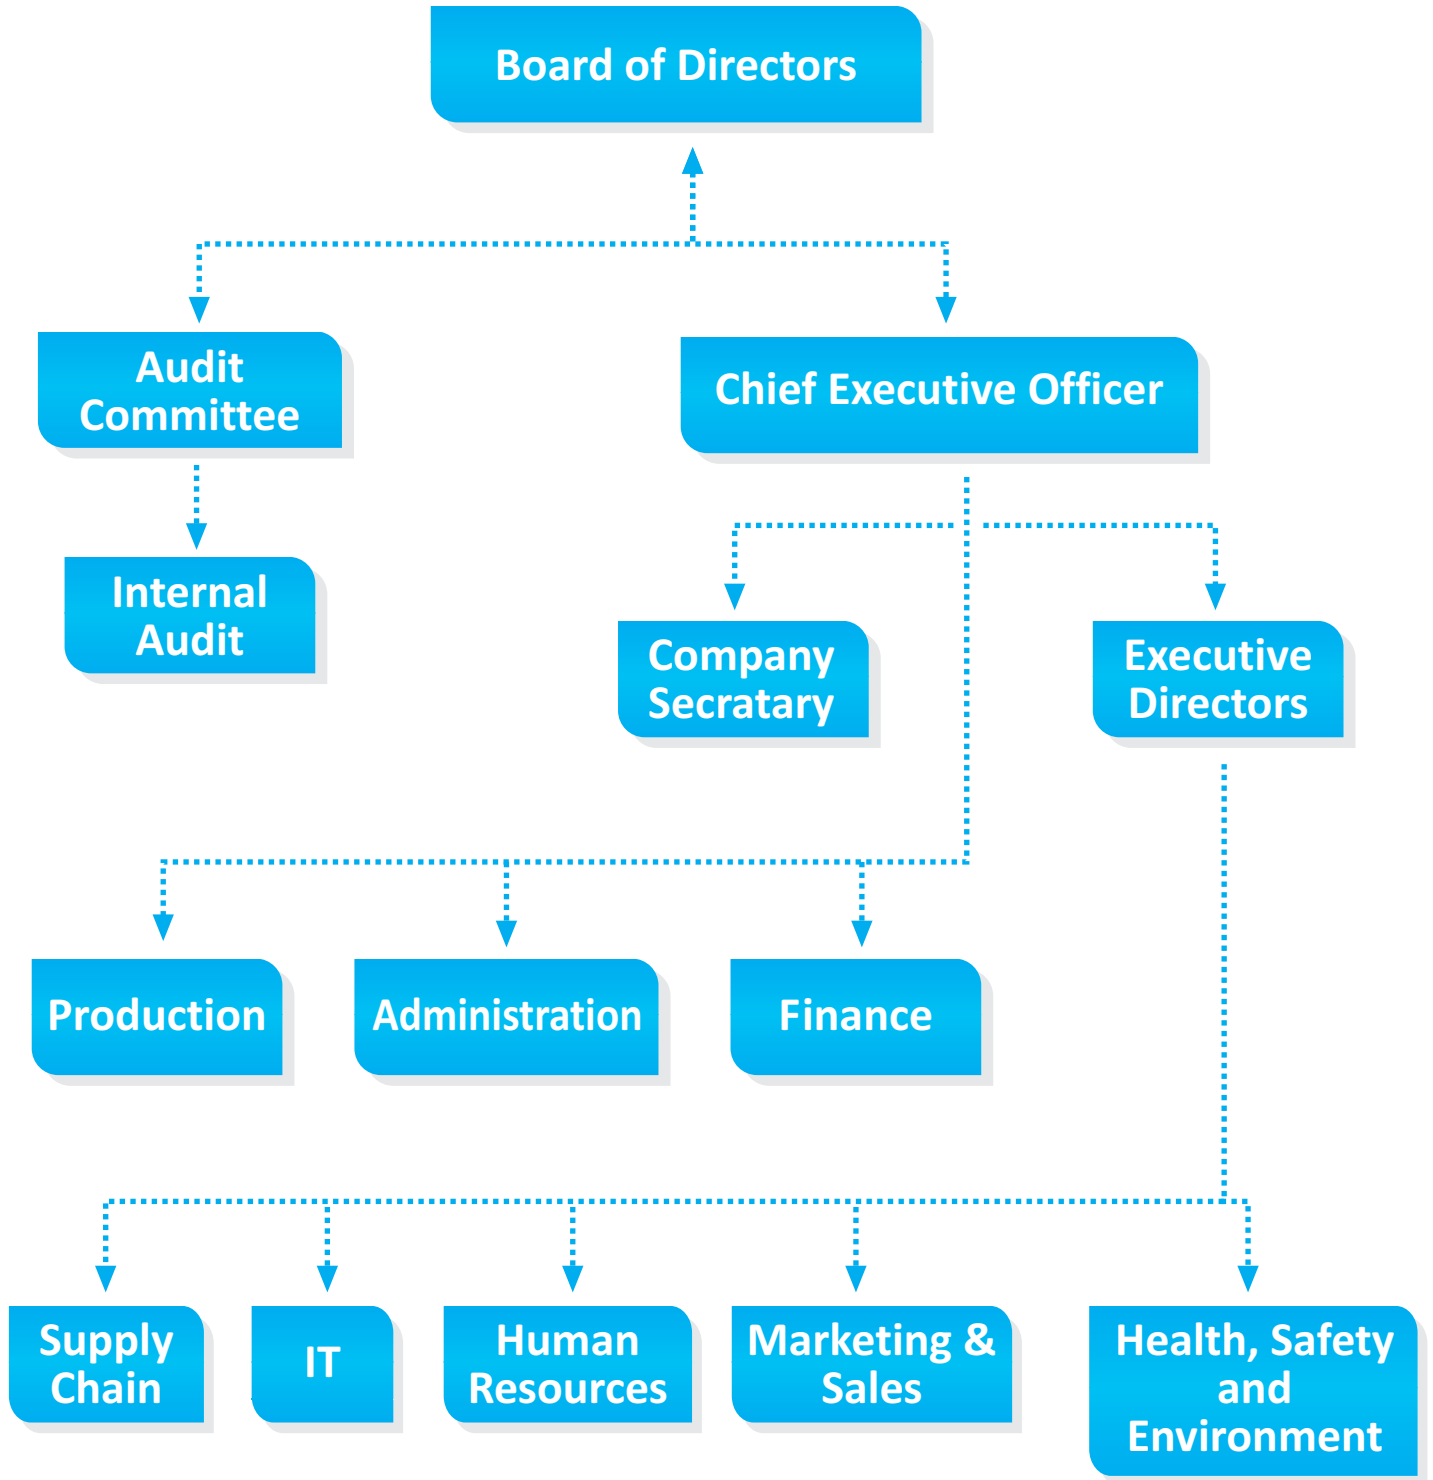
Board of Directors

Audit Committee

Chief Executive Officer

Internal Audit

Company Secratary

Executive Directors

Production

Administration

Finance

Supply Chain

IT

Human Resources

Marketing & Sales

Health, Safety and Environment